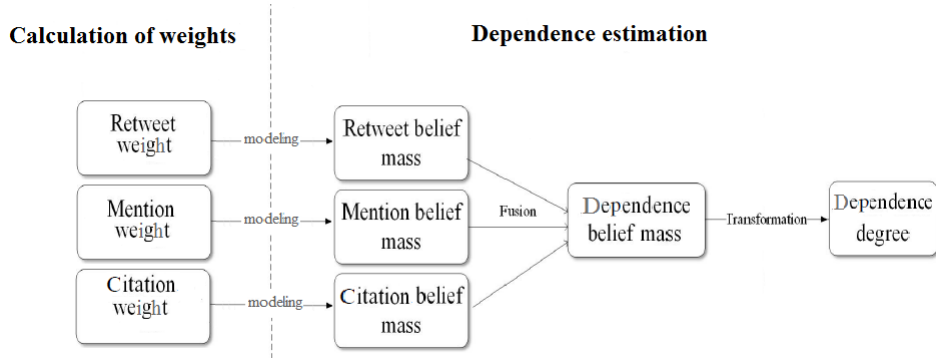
Calculation of weights

Dependence estimation

Retweet weight

modeling

Retweet belief mass

Mention weight

modeling

Mention belief mass

Citation weight

modeling

Citation belief mass

Fusion

Dependence belief mass

Transformation

Dependence degree